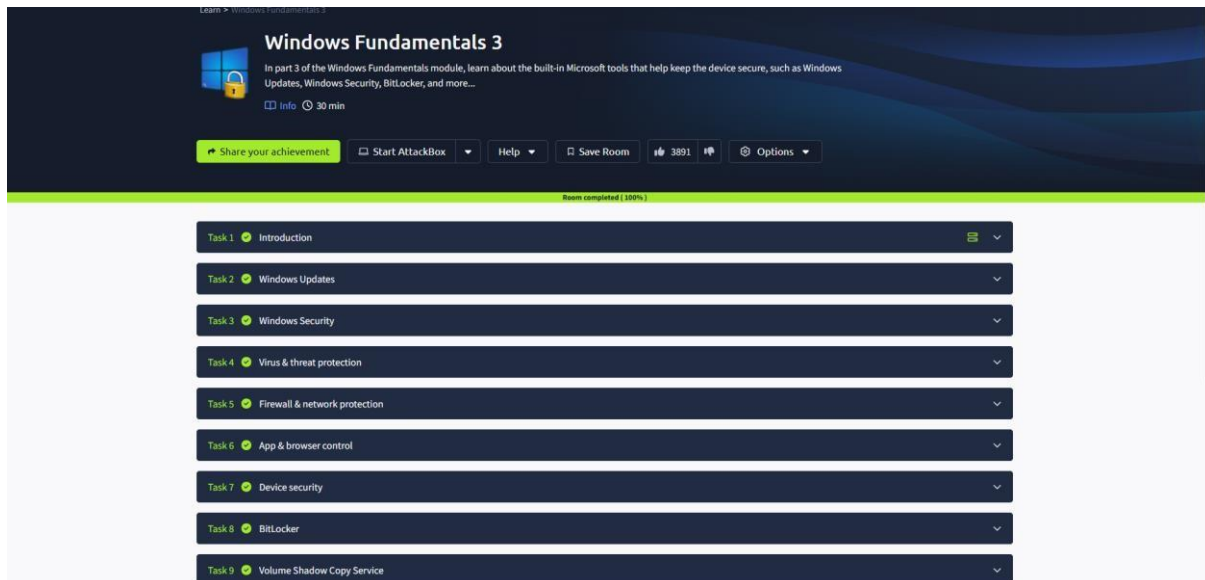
Learn > Windows Fundamentals 3

Windows Fundamentals 3

In part 3 of the Windows Fundamentals module, learn about the built-in Microsoft tools that help keep the device secure, such as Windows Updates, Windows Security, BitLocker, and more...

Info 30 min

Share your achievement | Start AttackBox | Help | Save Room | 3891 | Options

Room completed ( 100% )

Task 1 Introduction

Task 2 Windows Updates

Task 3 Windows Security

Task 4 Virus & threat protection

Task 5 Firewall & network protection

Task 6 App & browser control

Task 7 Device security

Task 8 BitLocker

Task 9 Volume Shadow Copy Service